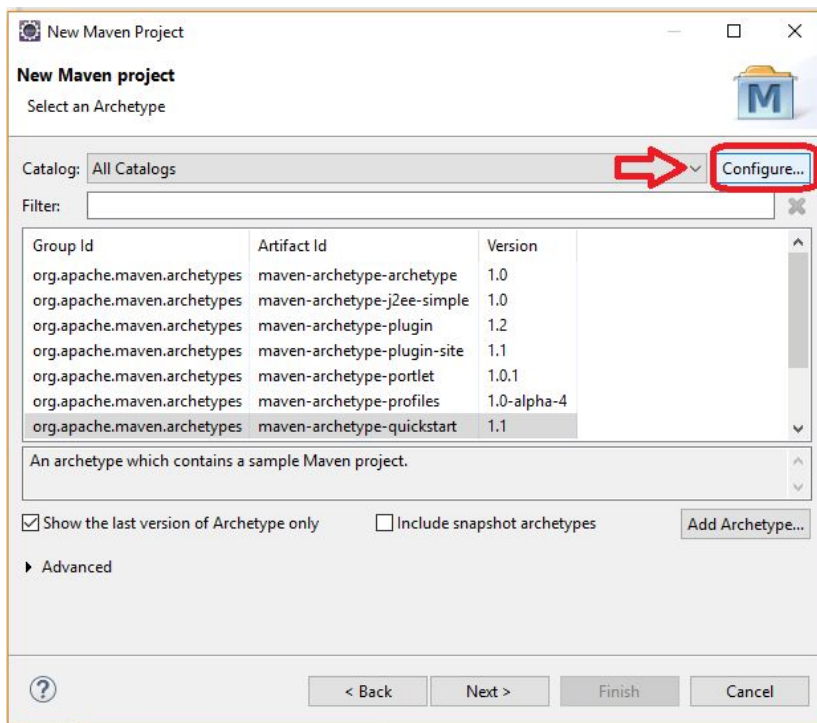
New Maven Project

New Maven project

Select an Archetype

M

Catalog: All Catalogs

Configure...

Filter:

| Group Id | Artifact Id | Version |
|---|---|---|
| org.apache.maven.archetypes | maven-archetype-archetype | 1.0 |
| org.apache.maven.archetypes | maven-archetype-j2ee-simple | 1.0 |
| org.apache.maven.archetypes | maven-archetype-plugin | 1.2 |
| org.apache.maven.archetypes | maven-archetype-plugin-site | 1.1 |
| org.apache.maven.archetypes | maven-archetype-portlet | 1.0.1 |
| org.apache.maven.archetypes | maven-archetype-profiles | 1.0-alpha-4 |
| org.apache.maven.archetypes | maven-archetype-quickstart | 1.1 |

An archetype which contains a sample Maven project.

Show the last version of Archetype only

Include snapshot archetypes

Add Archetype...

Advanced

?

< Back

Next >

Finish

Cancel